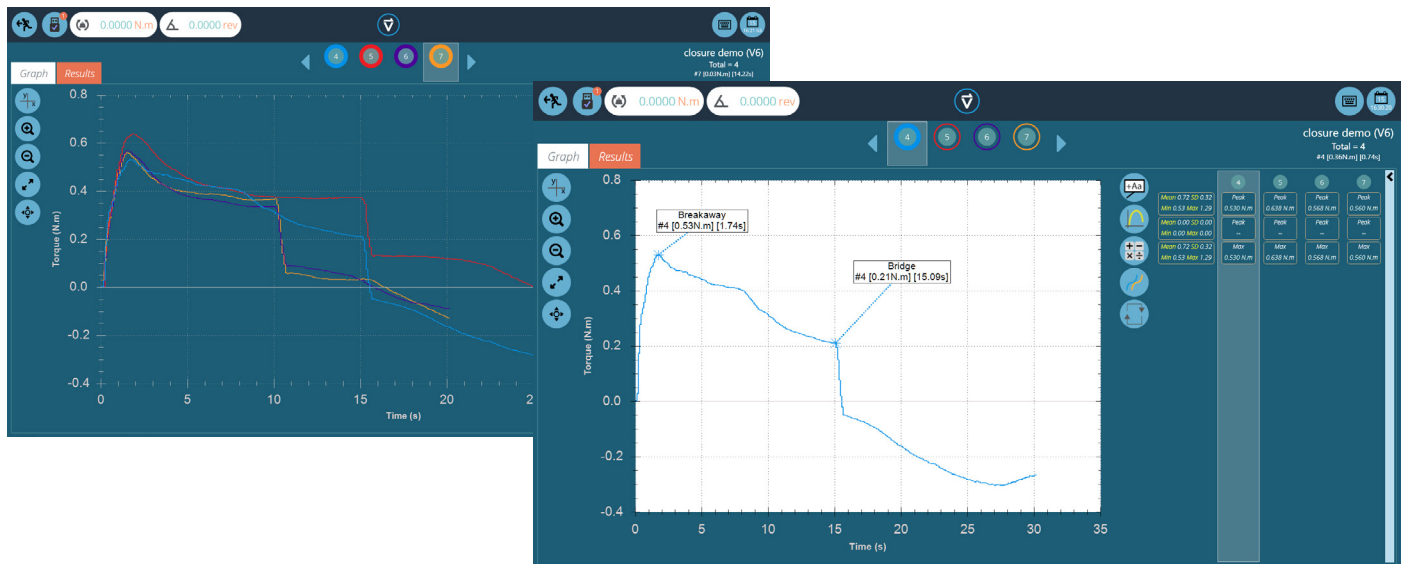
0.0000 N.m
0.0000 rev
4 5 6 7
closure demo (V6)
Total = 4
#7 [0.03N.m] [14.22s]
Graph
Results
0.8
0.6
0.4
0.2
0.0
-0.2
-0.4
Torque (N.m)
0
5
10
15
20
2
Time (s)

0.0000 N.m
0.0000 rev
4 5 6 7
closure demo (V6)
Total = 4
#4 [0.36N.m] [0.74s]
Graph
Results
Breakaway
#4 [0.53N.m] [1.74s]
Bridge
#4 [0.21N.m] [15.09s]
0.8
0.6
0.4
0.2
0
-0.2
-0.4
Torque (N.m)
0
5
10
15
20
25
30
35
Time (s)
+Aa
Mean 0.72 SD 0.32
Min 0.53 Max 1.29
Mean 0.00 SD 0.00
Min 0.00 Max 0.00
Mean 0.72 SD 0.32
Min 0.53 Max 1.29

| 4 | 5 | 6 | 7 |
|---|---|---|---|
| Peak 0.530 N.m | Peak 0.638 N.m | Peak 0.568 N.m | Peak 0.560 N.m |
| Peak -- | Peak -- | Peak -- | Peak -- |
| Max 0.530 N.m | Max 0.638 N.m | Max 0.568 N.m | Max 0.560 N.m |